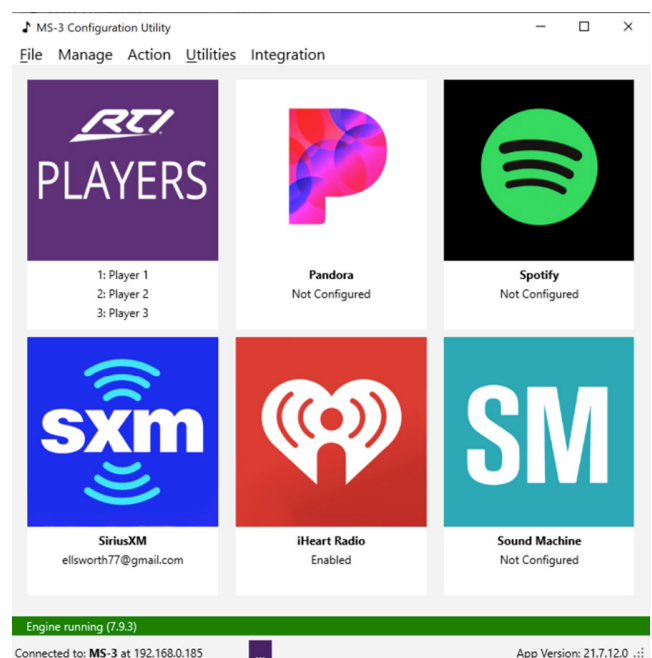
MS-3 Configuration Utility

File Manage Action Utilities Integration

RTI
PLAYERS

1: Player 1
2: Player 2
3: Player 3

Pandora
Not Configured

Spotify
Not Configured

sxm

SiriusXM
ellsworth77@gmail.com

iHeart Radio
Enabled

SM

Sound Machine
Not Configured

Engine running (7.9.3)

Connected to: MS-3 at 192.168.0.185

App Version: 21.7.12.0